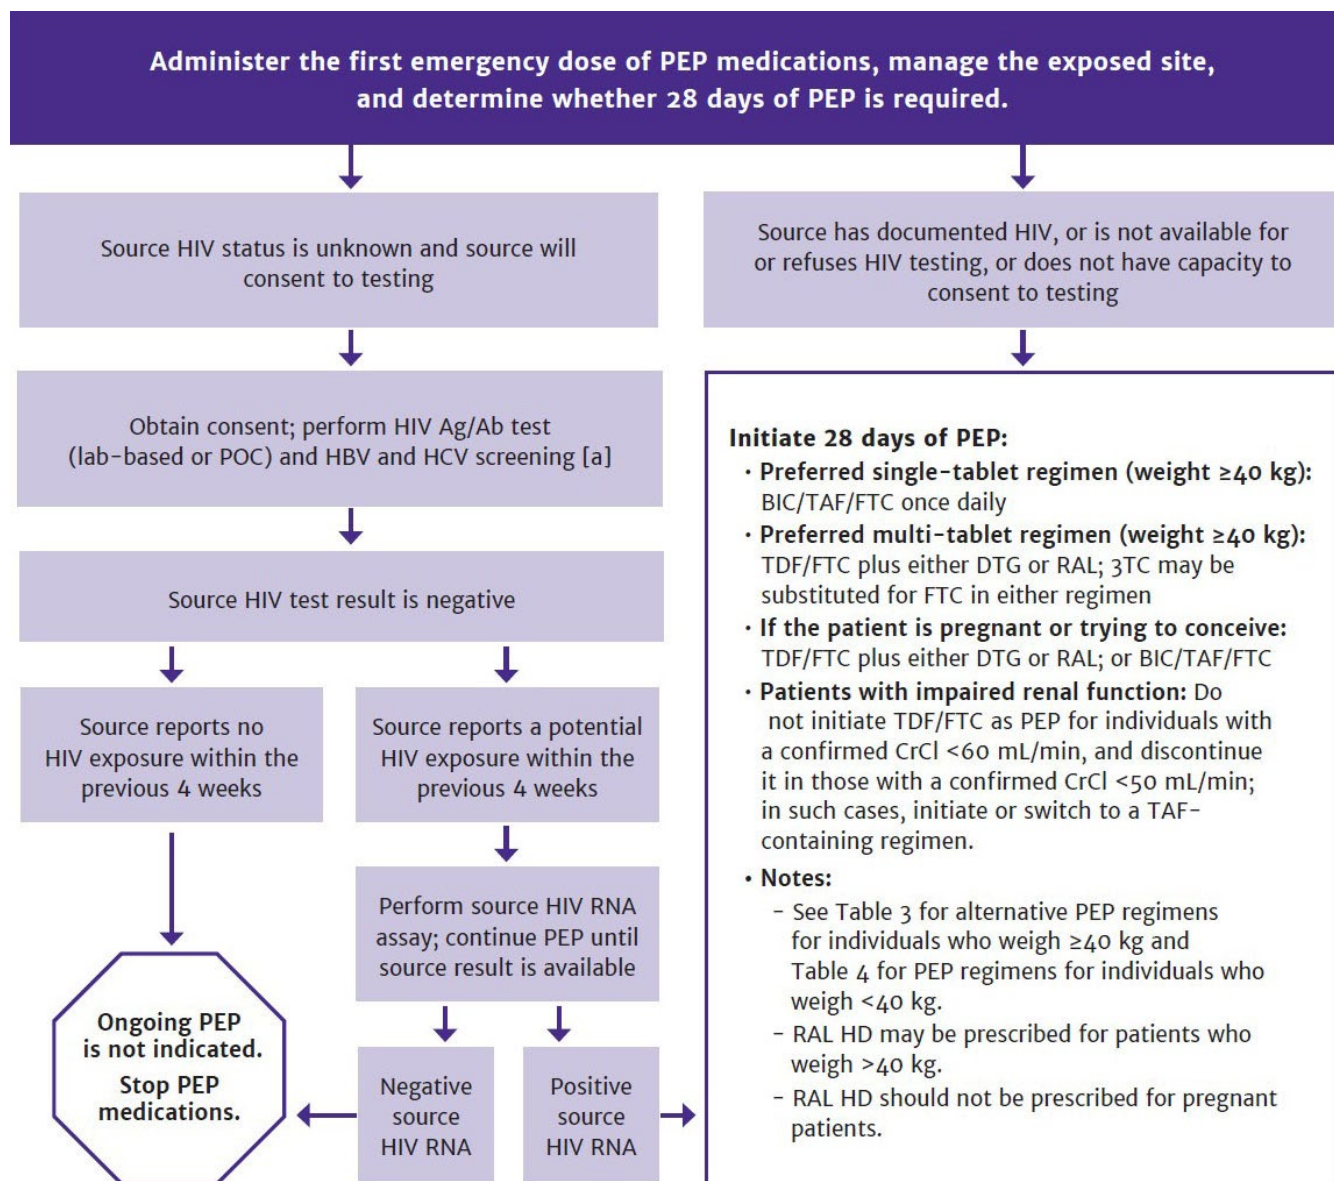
Administer the first emergency dose of PEP medications, manage the exposed site, and determine whether 28 days of PEP is required.

Source HIV status is unknown and source will consent to testing

Obtain consent; perform HIV Ag/Ab test (lab-based or POC) and HBV and HCV screening [a]

Source HIV test result is negative

Source reports no HIV exposure within the previous 4 weeks

Source reports a potential HIV exposure within the previous 4 weeks

Perform source HIV RNA assay; continue PEP until source result is available

Negative source HIV RNA

Positive source HIV RNA

Ongoing PEP is not indicated.

Stop PEP medications.

Source has documented HIV, or is not available for or refuses HIV testing, or does not have capacity to consent to testing

Initiate 28 days of PEP:

• Preferred single-tablet regimen (weight ≥40 kg): BIC/TAF/FTC once daily

• Preferred multi-tablet regimen (weight ≥40 kg): TDF/FTC plus either DTG or RAL; 3TC may be substituted for FTC in either regimen

• If the patient is pregnant or trying to conceive: TDF/FTC plus either DTG or RAL; or BIC/TAF/FTC

• Patients with impaired renal function: Do not initiate TDF/FTC as PEP for individuals with a confirmed CrCl <60 mL/min, and discontinue it in those with a confirmed CrCl <50 mL/min; in such cases, initiate or switch to a TAF-containing regimen.

• Notes:

– See Table 3 for alternative PEP regimens for individuals who weigh ≥40 kg and Table 4 for PEP regimens for individuals who weigh <40 kg.

– RAL HD may be prescribed for patients who weigh >40 kg.

– RAL HD should not be prescribed for pregnant patients.